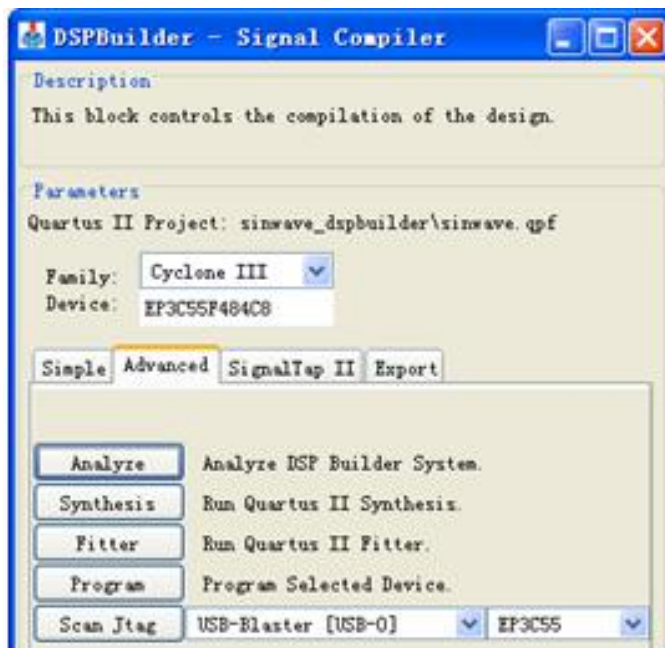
DSPBuilder - Signal Compiler

Description

This block controls the compilation of the design.

Parameters

Quartus II Project: sinwave_dspbuilder\sinwave.qpf

Family: Cyclone III

Device: EP3C55F484C8

Simple | Advanced | SignalTap II | Export

Analyze | Analyze DSP Builder System.

Synthesis | Run Quartus II Synthesis.

Fitter | Run Quartus II Fitter.

Program | Program Selected Device.

Scan Jtag | USB-Blaster [USB-0] | EP3C55